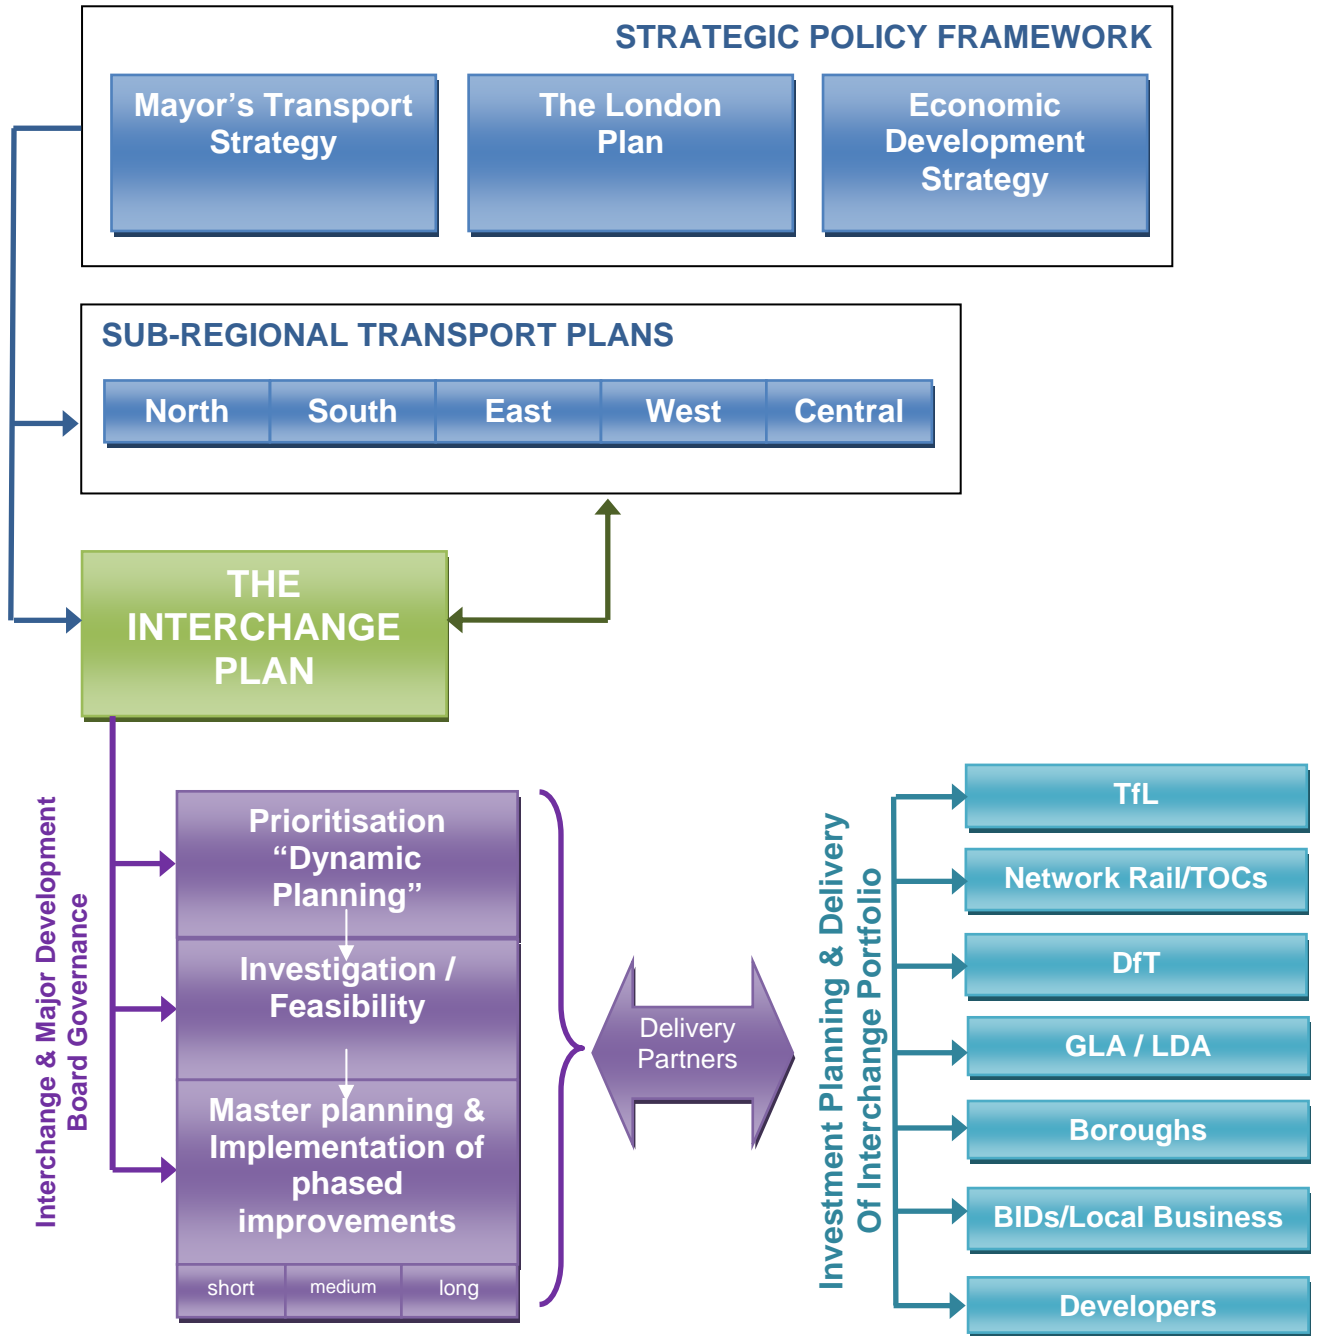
STRATEGIC POLICY FRAMEWORK

Mayor's Transport Strategy

The London Plan

Economic Development Strategy

SUB-REGIONAL TRANSPORT PLANS

North

South

East

West

Central

THE INTERCHANGE PLAN

Interchange & Major Development Board Governance

Prioritisation "Dynamic Planning"

Investigation / Feasibility

Master planning & Implementation of phased improvements

short

medium

long

Delivery Partners

Investment Planning & Delivery Of Interchange Portfolio

TfL

Network Rail/TOCs

DfT

GLA / LDA

Boroughs

BIDs/Local Business

Developers